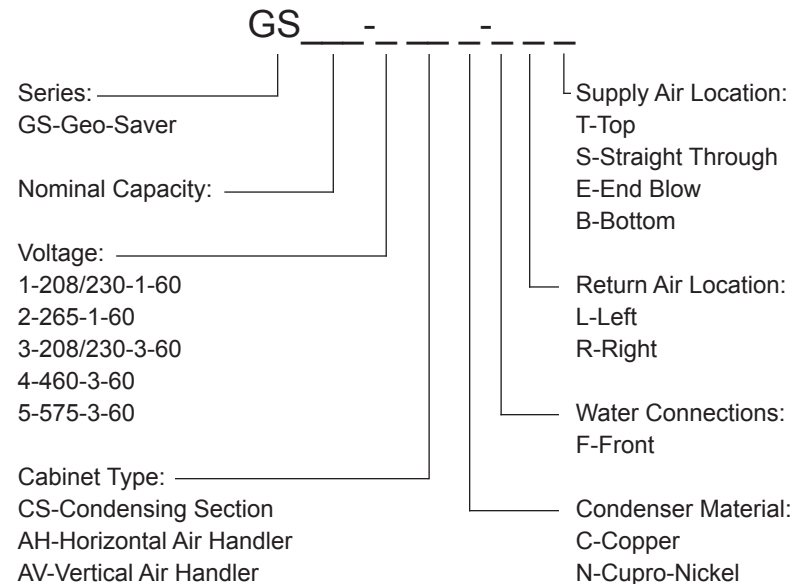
GS___-_ __ _-_ _ _

Series:
GS-Geo-Saver

Nominal Capacity:

Voltage:
1-208/230-1-60
2-265-1-60
3-208/230-3-60
4-460-3-60
5-575-3-60

Cabinet Type:
CS-Condensing Section
AH-Horizontal Air Handler
AV-Vertical Air Handler

Supply Air Location:
T-Top
S-Straight Through
E-End Blow
B-Bottom

Return Air Location:
L-Left
R-Right

Water Connections:
F-Front

Condenser Material:
C-Copper
N-Cupro-Nickel